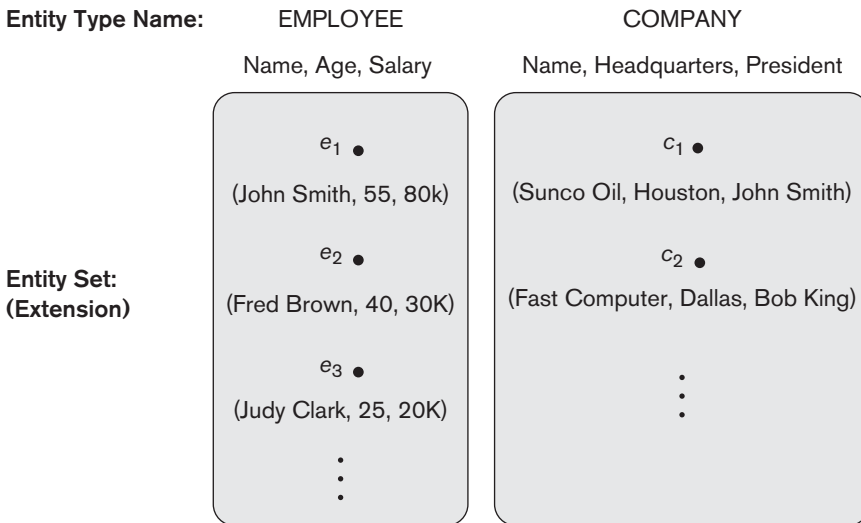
Entity Type Name: EMPLOYEE COMPANY

Name, Age, Salary Name, Headquarters, President

Entity Set: (Extension)

$e_1$ •

(John Smith, 55, 80k)

$e_2$ •

(Fred Brown, 40, 30K)

$e_3$ •

(Judy Clark, 25, 20K)

$c_1$ •

(Sunco Oil, Houston, John Smith)

$c_2$ •

(Fast Computer, Dallas, Bob King)